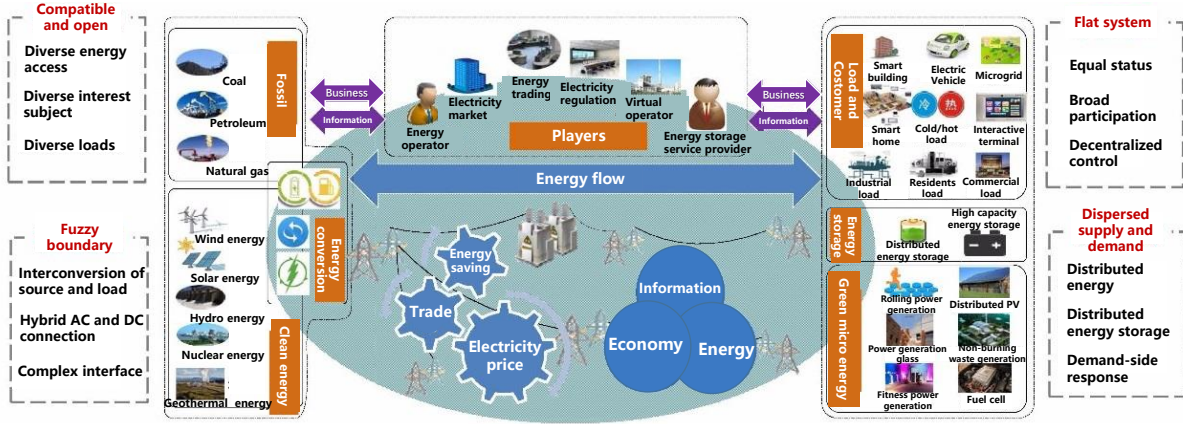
Compatible and open

Diverse energy access

Diverse interest subject

Diverse loads

Fuzzy boundary

Interconversion of source and load

Hybrid AC and DC connection

Complex interface

Fossil

Coal

Petroleum

Natural gas

Wind energy

Solar energy

Hydro energy

Nuclear energy

Geothermal energy

Clean energy

Energy conversion

Business

Information

Energy operator

Electricity market

Energy trading

Electricity regulation

Virtual operator

Energy storage service provider

Players

Business

Information

Energy flow

Energy saving

Trade

Electricity price

Information

Economy

Energy

Load and Customer

Smart building

Electric Vehicle

Microgrid

Smart home

Cold/hot load

Interactive terminal

Industrial load

Residents load

Commercial load

Energy storage

Distributed energy storage

High capacity energy storage

Green micro energy

Rolling power generation

Distributed PV

Power generation glass

Non-burning waste generation

Fitness power generation

Fuel cell

Flat system

Equal status

Broad participation

Decentralized control

Dispersed supply and demand

Distributed energy

Distributed energy storage

Demand-side response